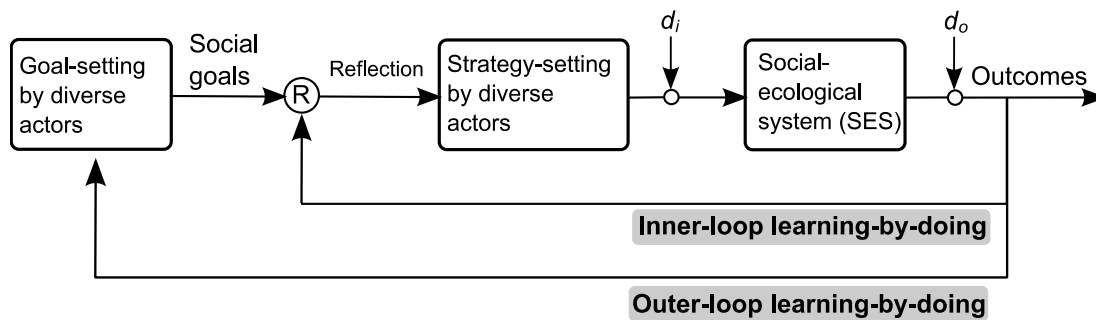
Goal-setting by diverse actors

Social goals

R

Reflection

Strategy-setting by diverse actors

$d_i$

Social-ecological system (SES)

$d_o$

Outcomes

Inner-loop learning-by-doing

Outer-loop learning-by-doing